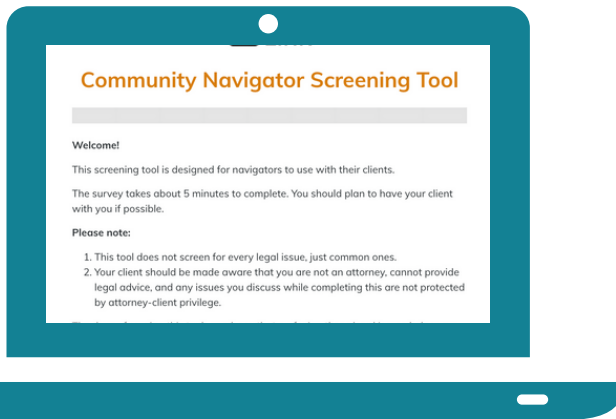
Community Navigator Screening Tool

Welcome!

This screening tool is designed for navigators to use with their clients.

The survey takes about 5 minutes to complete. You should plan to have your client with you if possible.

Please note:

1. This tool does not screen for every legal issue, just common ones.
2. Your client should be made aware that you are not an attorney, cannot provide legal advice, and any issues you discuss while completing this are not protected by attorney-client privilege.

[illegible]